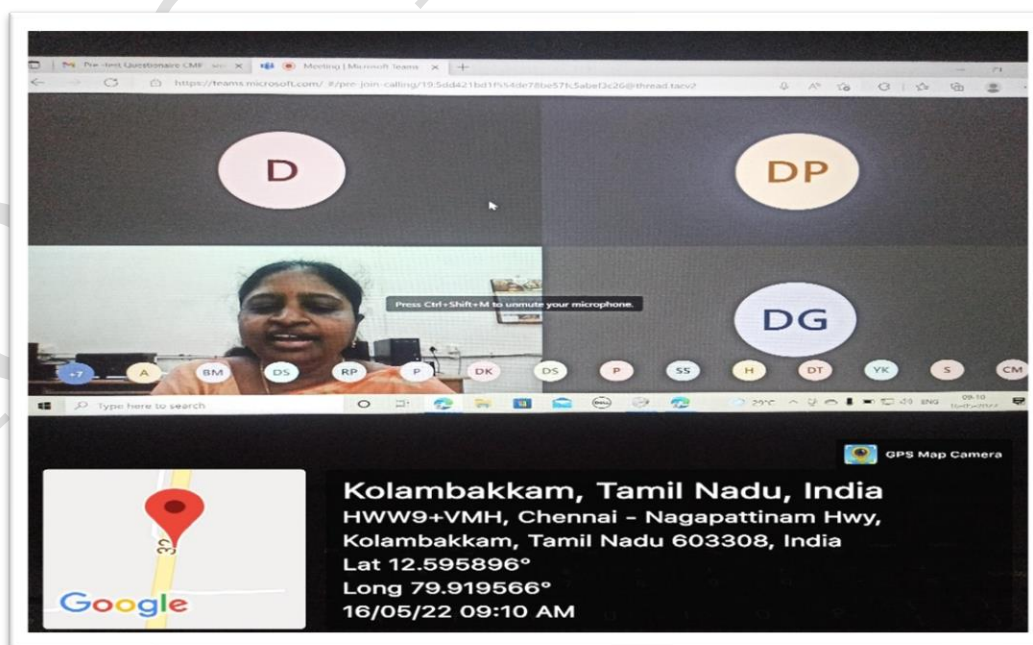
Pre-test Questionnaire CME ×
Meeting | Microsoft Teams ×
https://teams.microsoft.com/_#/pre-join-calling/19:5dd421bd1f554de78be57fc5abef3c26@thread.tacv2

D

DP

Press Ctrl+Shift+M to unmute your microphone.

DG

+7 A BM DS RP P DK DS P SS H DT YK S CM

Type here to search

29°C ENG 09:10 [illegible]

GPS Map Camera

32

Google

Kolambakkam, Tamil Nadu, India
HWW9+VMH, Chennai - Nagapattinam Hwy, Kolambakkam, Tamil Nadu 603308, India
Lat 12.595896°
Long 79.919566°
16/05/22 09:10 AM